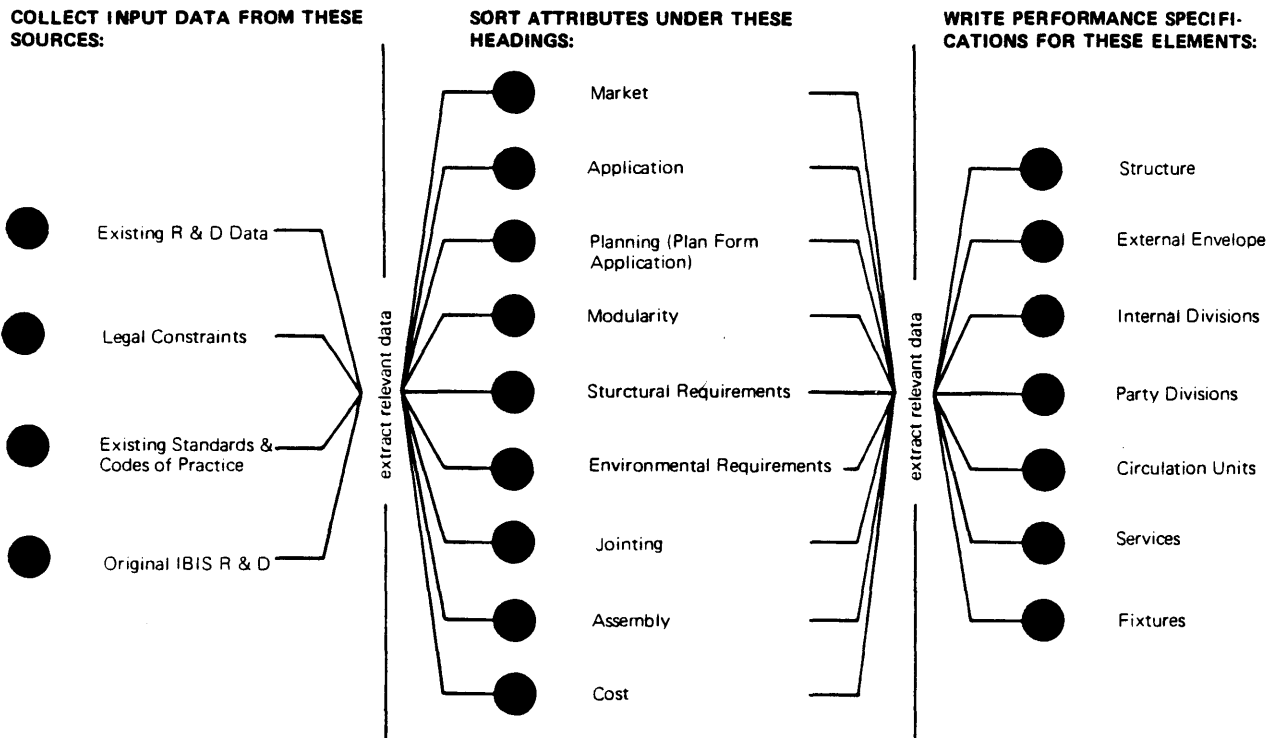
COLLECT INPUT DATA FROM THESE SOURCES:

Existing R & D Data

Legal Constraints

Existing Standards & Codes of Practice

Original IBIS R & D

extract relevant data

SORT ATTRIBUTES UNDER THESE HEADINGS:

Market

Application

Planning (Plan Form Application)

Modularity

Sturctural Requirements

Environmental Requirements

Jointing

Assembly

Cost

extract relevant data

WRITE PERFORMANCE SPECIFICATIONS FOR THESE ELEMENTS:

Structure

External Envelope

Internal Divisions

Party Divisions

Circulation Units

Services

Fixtures